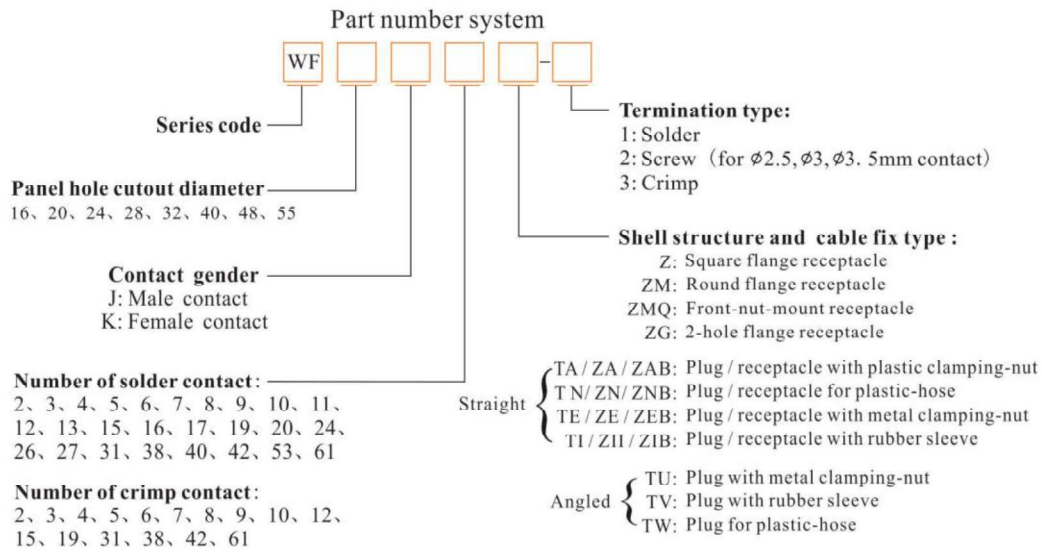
Part number system

WF -

Series code

Panel hole cutout diameter
16、20、24、28、32、40、48、55

Contact gender
J: Male contact
K: Female contact

Number of solder contact:
2、3、4、5、6、7、8、9、10、11、12、13、15、16、17、19、20、24、26、27、31、38、40、42、53、61

Number of crimp contact:
2、3、4、5、6、7、8、9、10、12、15、19、31、38、42、61

Termination type:
1: Solder
2: Screw (for $\phi$2.5, $\phi$3, $\phi$3. 5mm contact)
3: Crimp

Shell structure and cable fix type:
Z: Square flange receptacle
ZM: Round flange receptacle
ZMQ: Front-nut-mount receptacle
ZG: 2-hole flange receptacle

Straight
TA / ZA / ZAB: Plug / receptacle with plastic clamping-nut
T N/ ZN/ ZNB: Plug / receptacle for plastic-hose
TE / ZE / ZEB: Plug / receptacle with metal clamping-nut
TI / ZII / ZIB: Plug / receptacle with rubber sleeve

Angled
TU: Plug with metal clamping-nut
TV: Plug with rubber sleeve
TW: Plug for plastic-hose